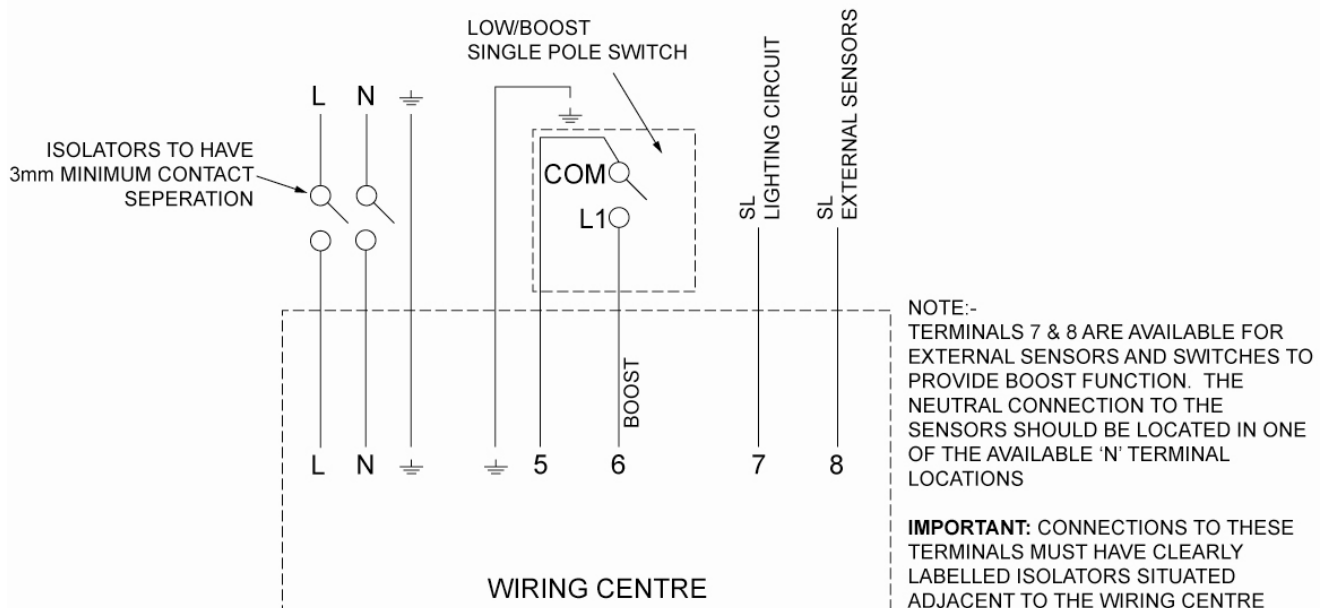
LOW/BOOST
SINGLE POLE SWITCH

L N ⏚

ISOLATORS TO HAVE 3mm MINIMUM CONTACT SEPERATION

COM
L1

SL
LIGHTING CIRCUIT

SL
EXTERNAL SENSORS

BOOST

L N ⏚ ⏚ 5 6 7 8

WIRING CENTRE

NOTE:-
TERMINALS 7 & 8 ARE AVAILABLE FOR EXTERNAL SENSORS AND SWITCHES TO PROVIDE BOOST FUNCTION. THE NEUTRAL CONNECTION TO THE SENSORS SHOULD BE LOCATED IN ONE OF THE AVAILABLE 'N' TERMINAL LOCATIONS

**IMPORTANT:** CONNECTIONS TO THESE TERMINALS MUST HAVE CLEARLY LABELLED ISOLATORS SITUATED ADJACENT TO THE WIRING CENTRE